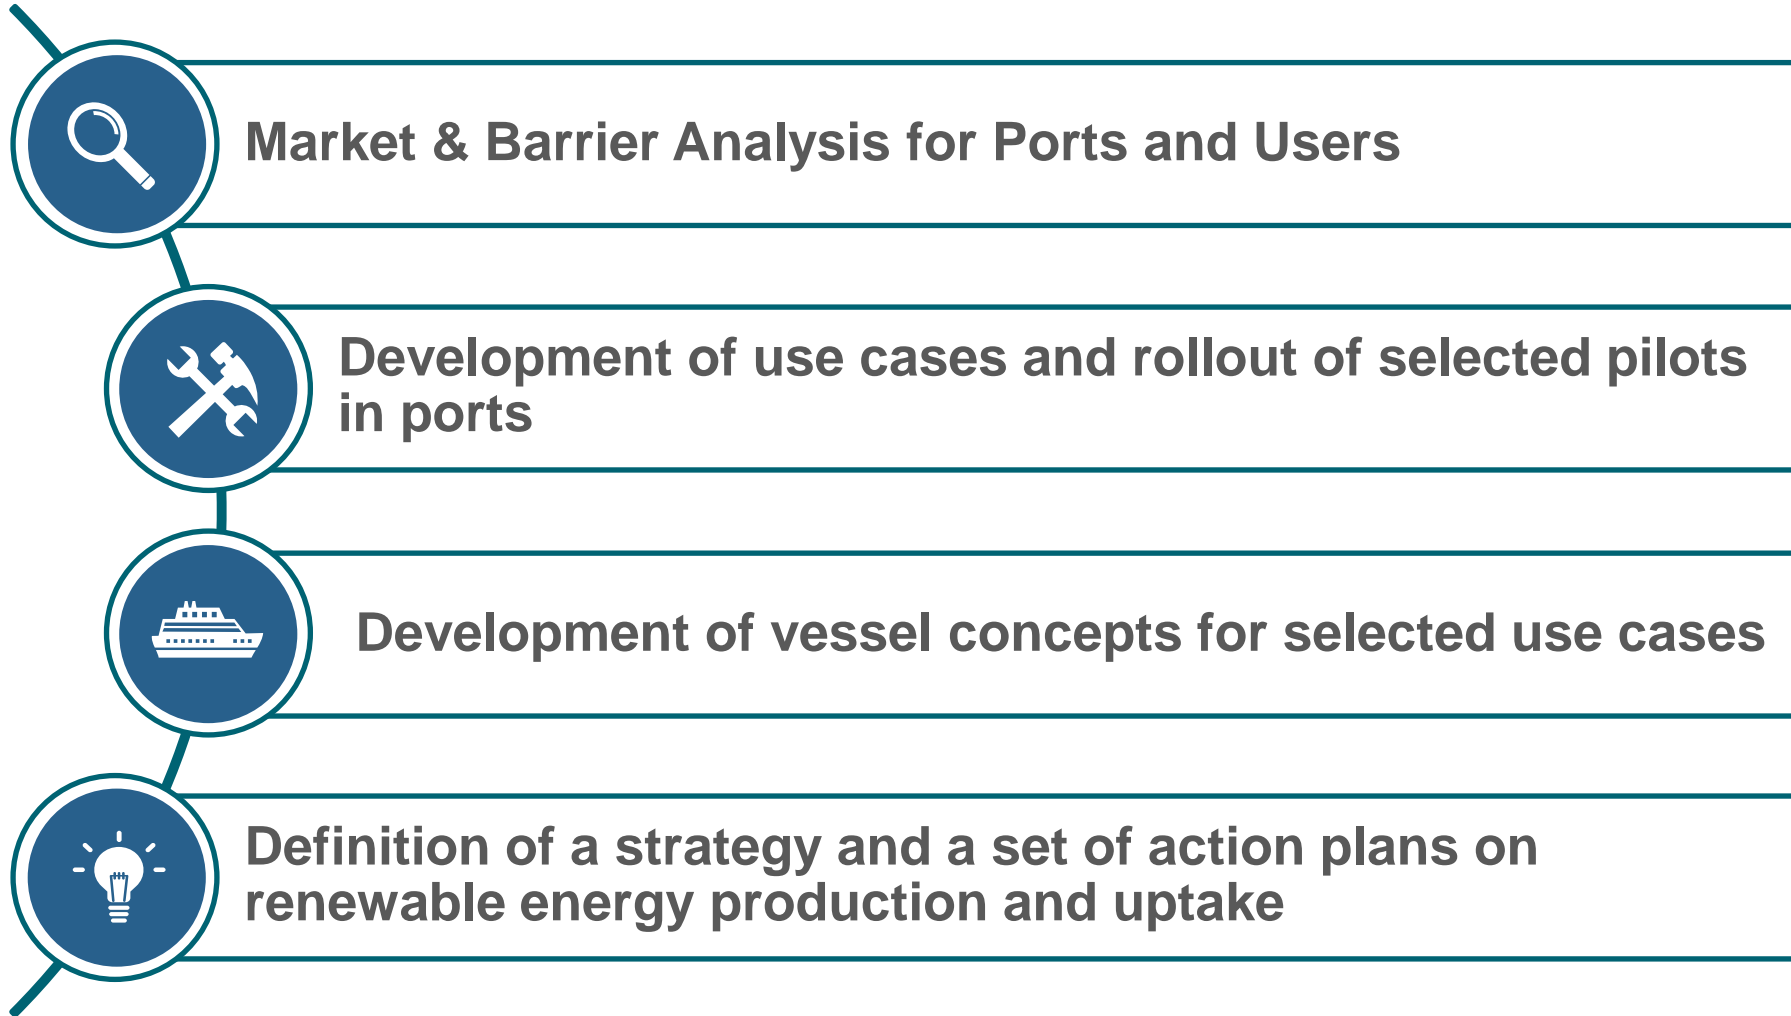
Market & Barrier Analysis for Ports and Users

Development of use cases and rollout of selected pilots in ports

Development of vessel concepts for selected use cases

Definition of a strategy and a set of action plans on renewable energy production and uptake